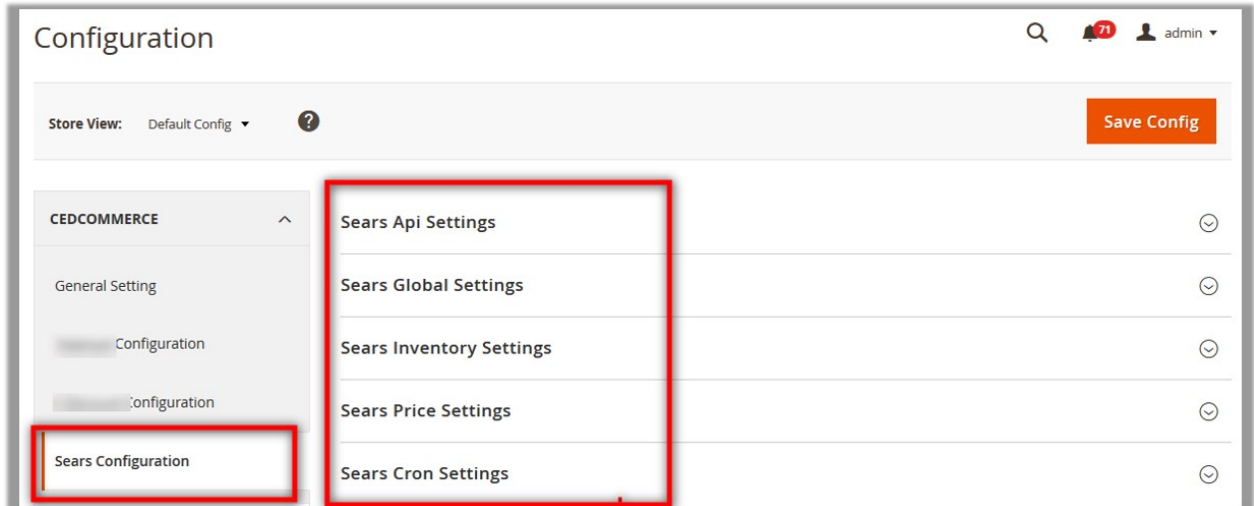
Configuration

71 admin

Store View: Default Config

Save Config

CEDCOMMERCE

General Setting

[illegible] Configuration

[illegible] Configuration

Sears Configuration

Sears Api Settings

Sears Global Settings

Sears Inventory Settings

Sears Price Settings

Sears Cron Settings